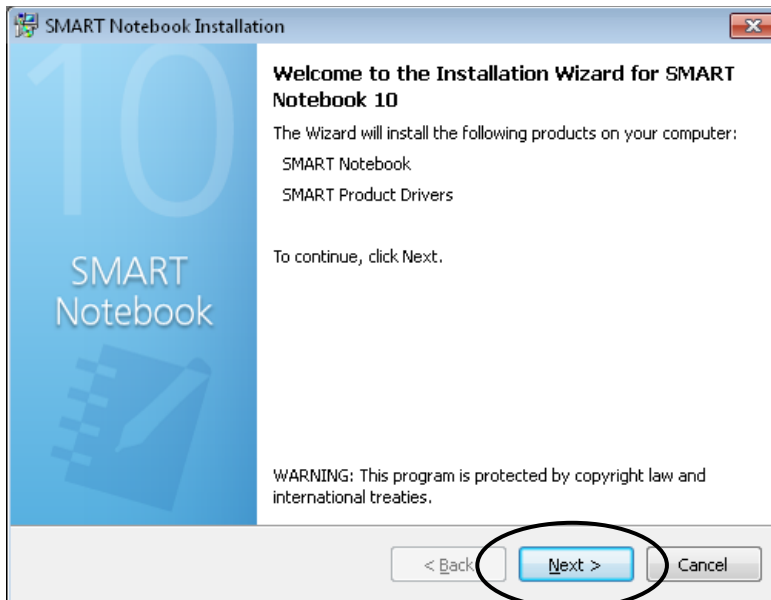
SMART Notebook Installation

10

SMART Notebook

Welcome to the Installation Wizard for SMART Notebook 10

The Wizard will install the following products on your computer:

SMART Notebook

SMART Product Drivers

To continue, click Next.

WARNING: This program is protected by copyright law and international treaties.

< Back

Next >

Cancel